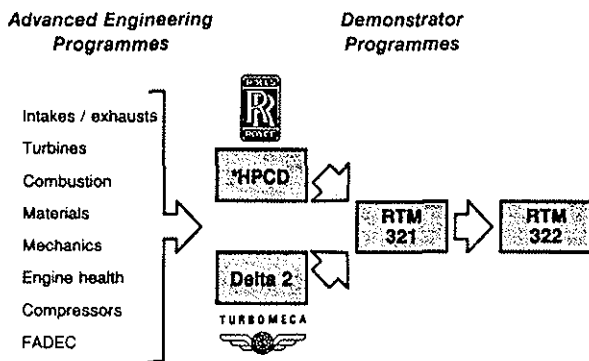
Advanced Engineering Programmes

Demonstrator Programmes

Intakes / exhausts
Turbines
Combustion
Materials
Mechanics
Engine health
Compressors
FADEC

ROLLS ROYCE

*HPCD

Delta 2

TURBOMECA

RTM 321

RTM 322